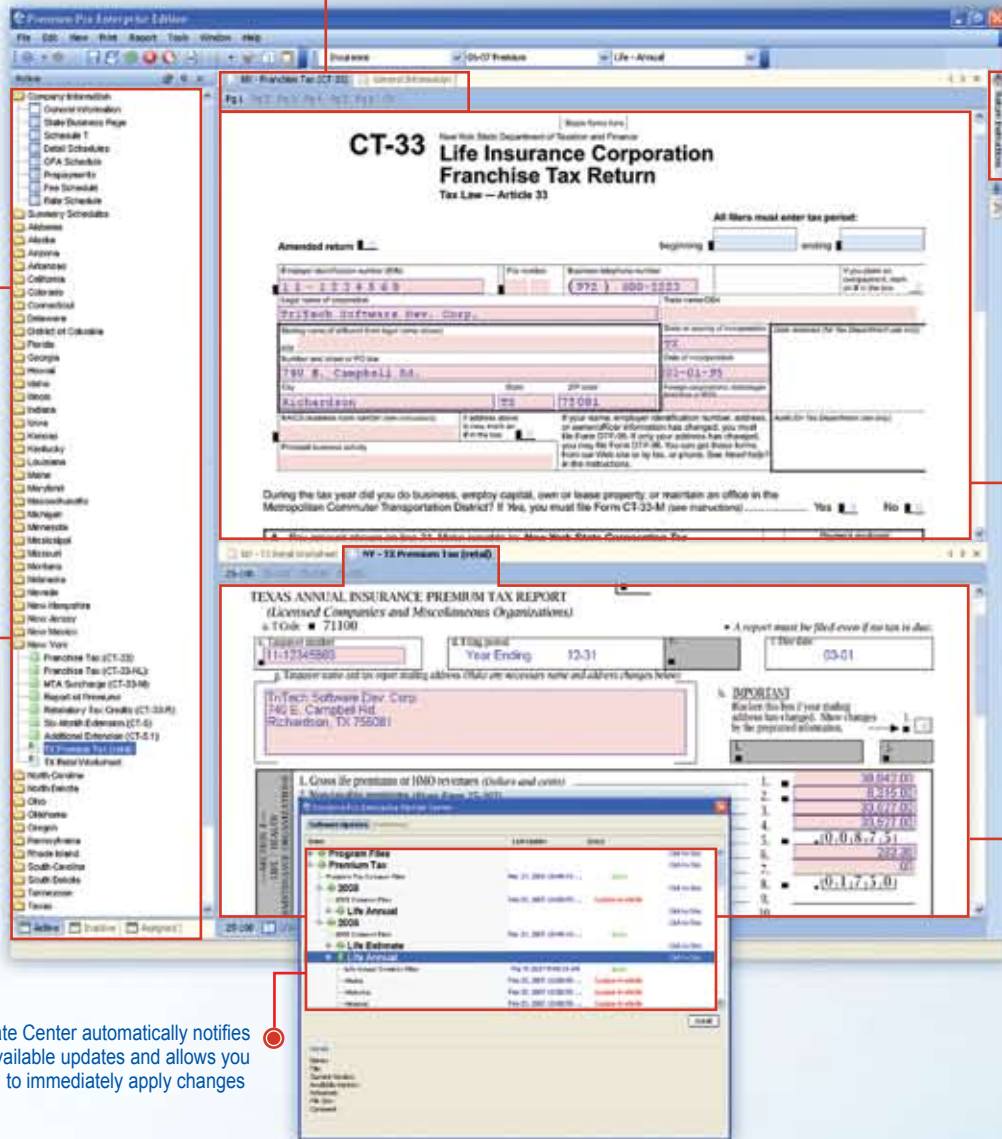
Premium Pro Enterprise Edition

File Edit View Print Report Tools Window Help

Insurance 05-07 Premium Life - Annual

Active

NY - Franchise Tax (CT-33) General Information

Company Information
General Information
State Business Page
Schedule T
Detail Schedules
GFA Schedule
Prepayments
Fee Schedule
Rate Schedule
Summary Schedules
Alabama
Alaska
Arizona
Arkansas
California
Colorado
Connecticut
Delaware
District of Columbia
Florida
Georgia
Hawaii
Idaho
Illinois
Indiana
Iowa
Kansas
Kentucky
Louisiana
Maine
Maryland
Massachusetts
Michigan
Minnesota
Mississippi
Missouri
Montana
Nebraska
Nevada
New Hampshire
New Jersey
New Mexico
New York
Franchise Tax (CT-33)
Franchise Tax (CT-33-NL)
MTA Surcharge (CT-33-M)
Report of Premiums
Retaliatory Tax Credits (CT-33-R)
Six-Month Extension (CT-5)
Additional Extension (CT-5.1)
TX Premium Tax (retail)
TX Retail Worksheet
North Carolina
North Dakota
Ohio
Oklahoma
Oregon
Pennsylvania
Rhode Island
South Carolina
South Dakota
Tennessee
Texas

Active Inactive Assigned

CT-33 New York State Department of Taxation and Finance
Life Insurance Corporation
Franchise Tax Return
Tax Law — Article 33

All filers must enter tax period:
Amended return beginning ending

Employer identification number (EIN)
11-1234568
(972) 000-0000
Legal name of corporation
TriTech Software Dev. Corp.
Trade name/DBA
Mailing name (if different from legal name above)
Number and street or PO box
740 E. Campbell Rd.
City State ZIP code
Richardson TX 75081

During the tax year did you do business, employ capital, own or lease property, or maintain an office in the Metropolitan Commuter Transportation District? If Yes, you must file Form CT-33-M (see instructions) Yes No

NY - TX Premium Tax (retail)

TEXAS ANNUAL INSURANCE PREMIUM TAX REPORT
(Licensed Companies and Miscellaneous Organizations)
a. T Code ■ 71100
• A report must be filed even if no tax is due.
c. Taxpayer number
11-12345680
d. Filing period
Year Ending 12-31
f. Due date
03-01
g. Taxpayer name and tax report mailing address (Make any necessary name and address changes below)
TriTech Software Dev. Corp.
740 E. Campbell Rd.
Richardson, TX 75081
h. IMPORTANT
Blacken this box if your mailing address has changed. Show changes by the preprinted information.

1. Gross life premiums or HMO revenues (Dollars and cents)
38,842.00
8,215.00
33,627.00
33,627.00
(0,0,8,7,5)
262.38
0
(0,1,7,5,0)

Premium Pro Enterprise Update Center
Software Updates
Program Files
Premium Tax
2008
Life Annual
2008
Life Estimate
Life Annual
Install

...te Center automatically notifies ...vailable updates and allows you to immediately apply changes